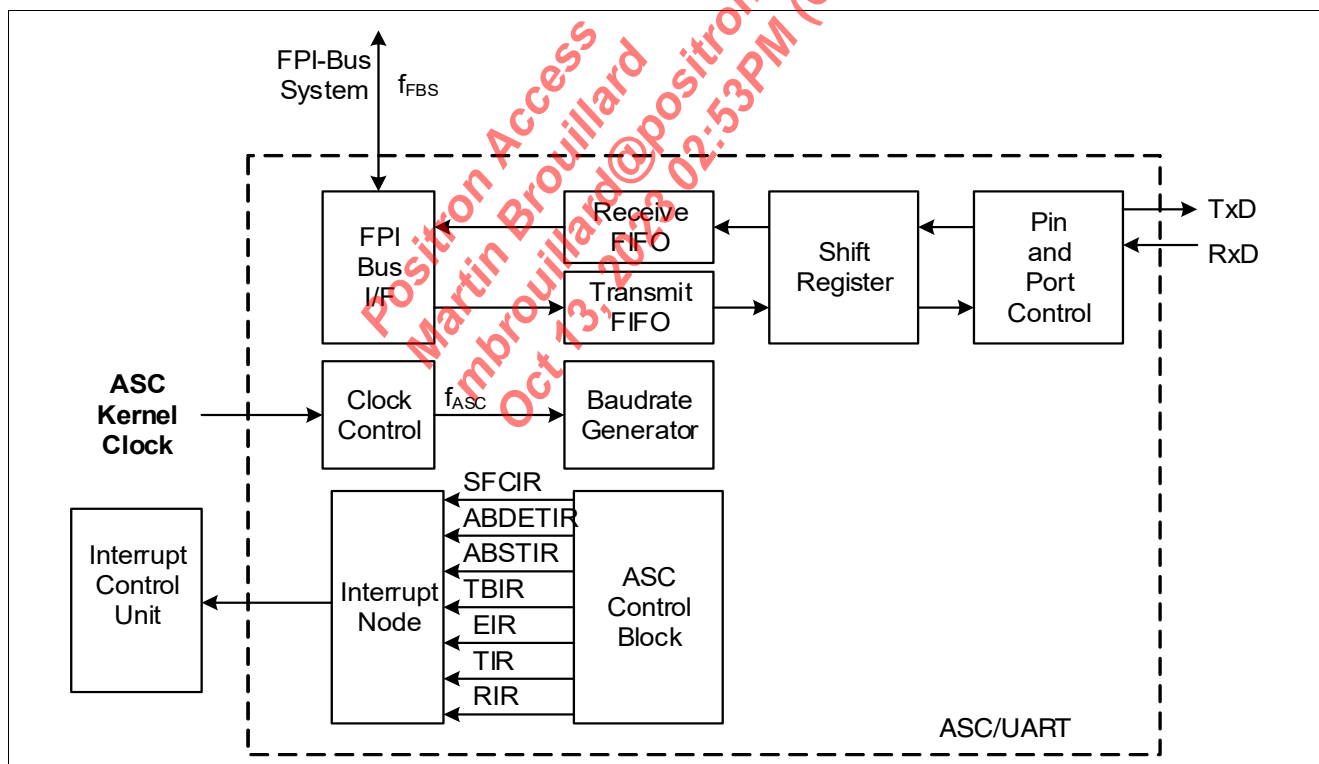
FPI-Bus System

$f_{FBS}$

Positron Access
Martin Brouillard
mbrouillard@positron
Oct 13, 2023 02:53PM (

FPI Bus I/F

Receive FIFO

Transmit FIFO

Shift Register

Pin and Port Control

TxD

RxD

ASC Kernel Clock

Clock Control

$f_{ASC}$

Baudrate Generator

Interrupt Control Unit

Interrupt Node

SFCIR
ABDETIR
ABSTIR
TBIR
EIR
TIR
RIR

ASC Control Block

ASC/UART